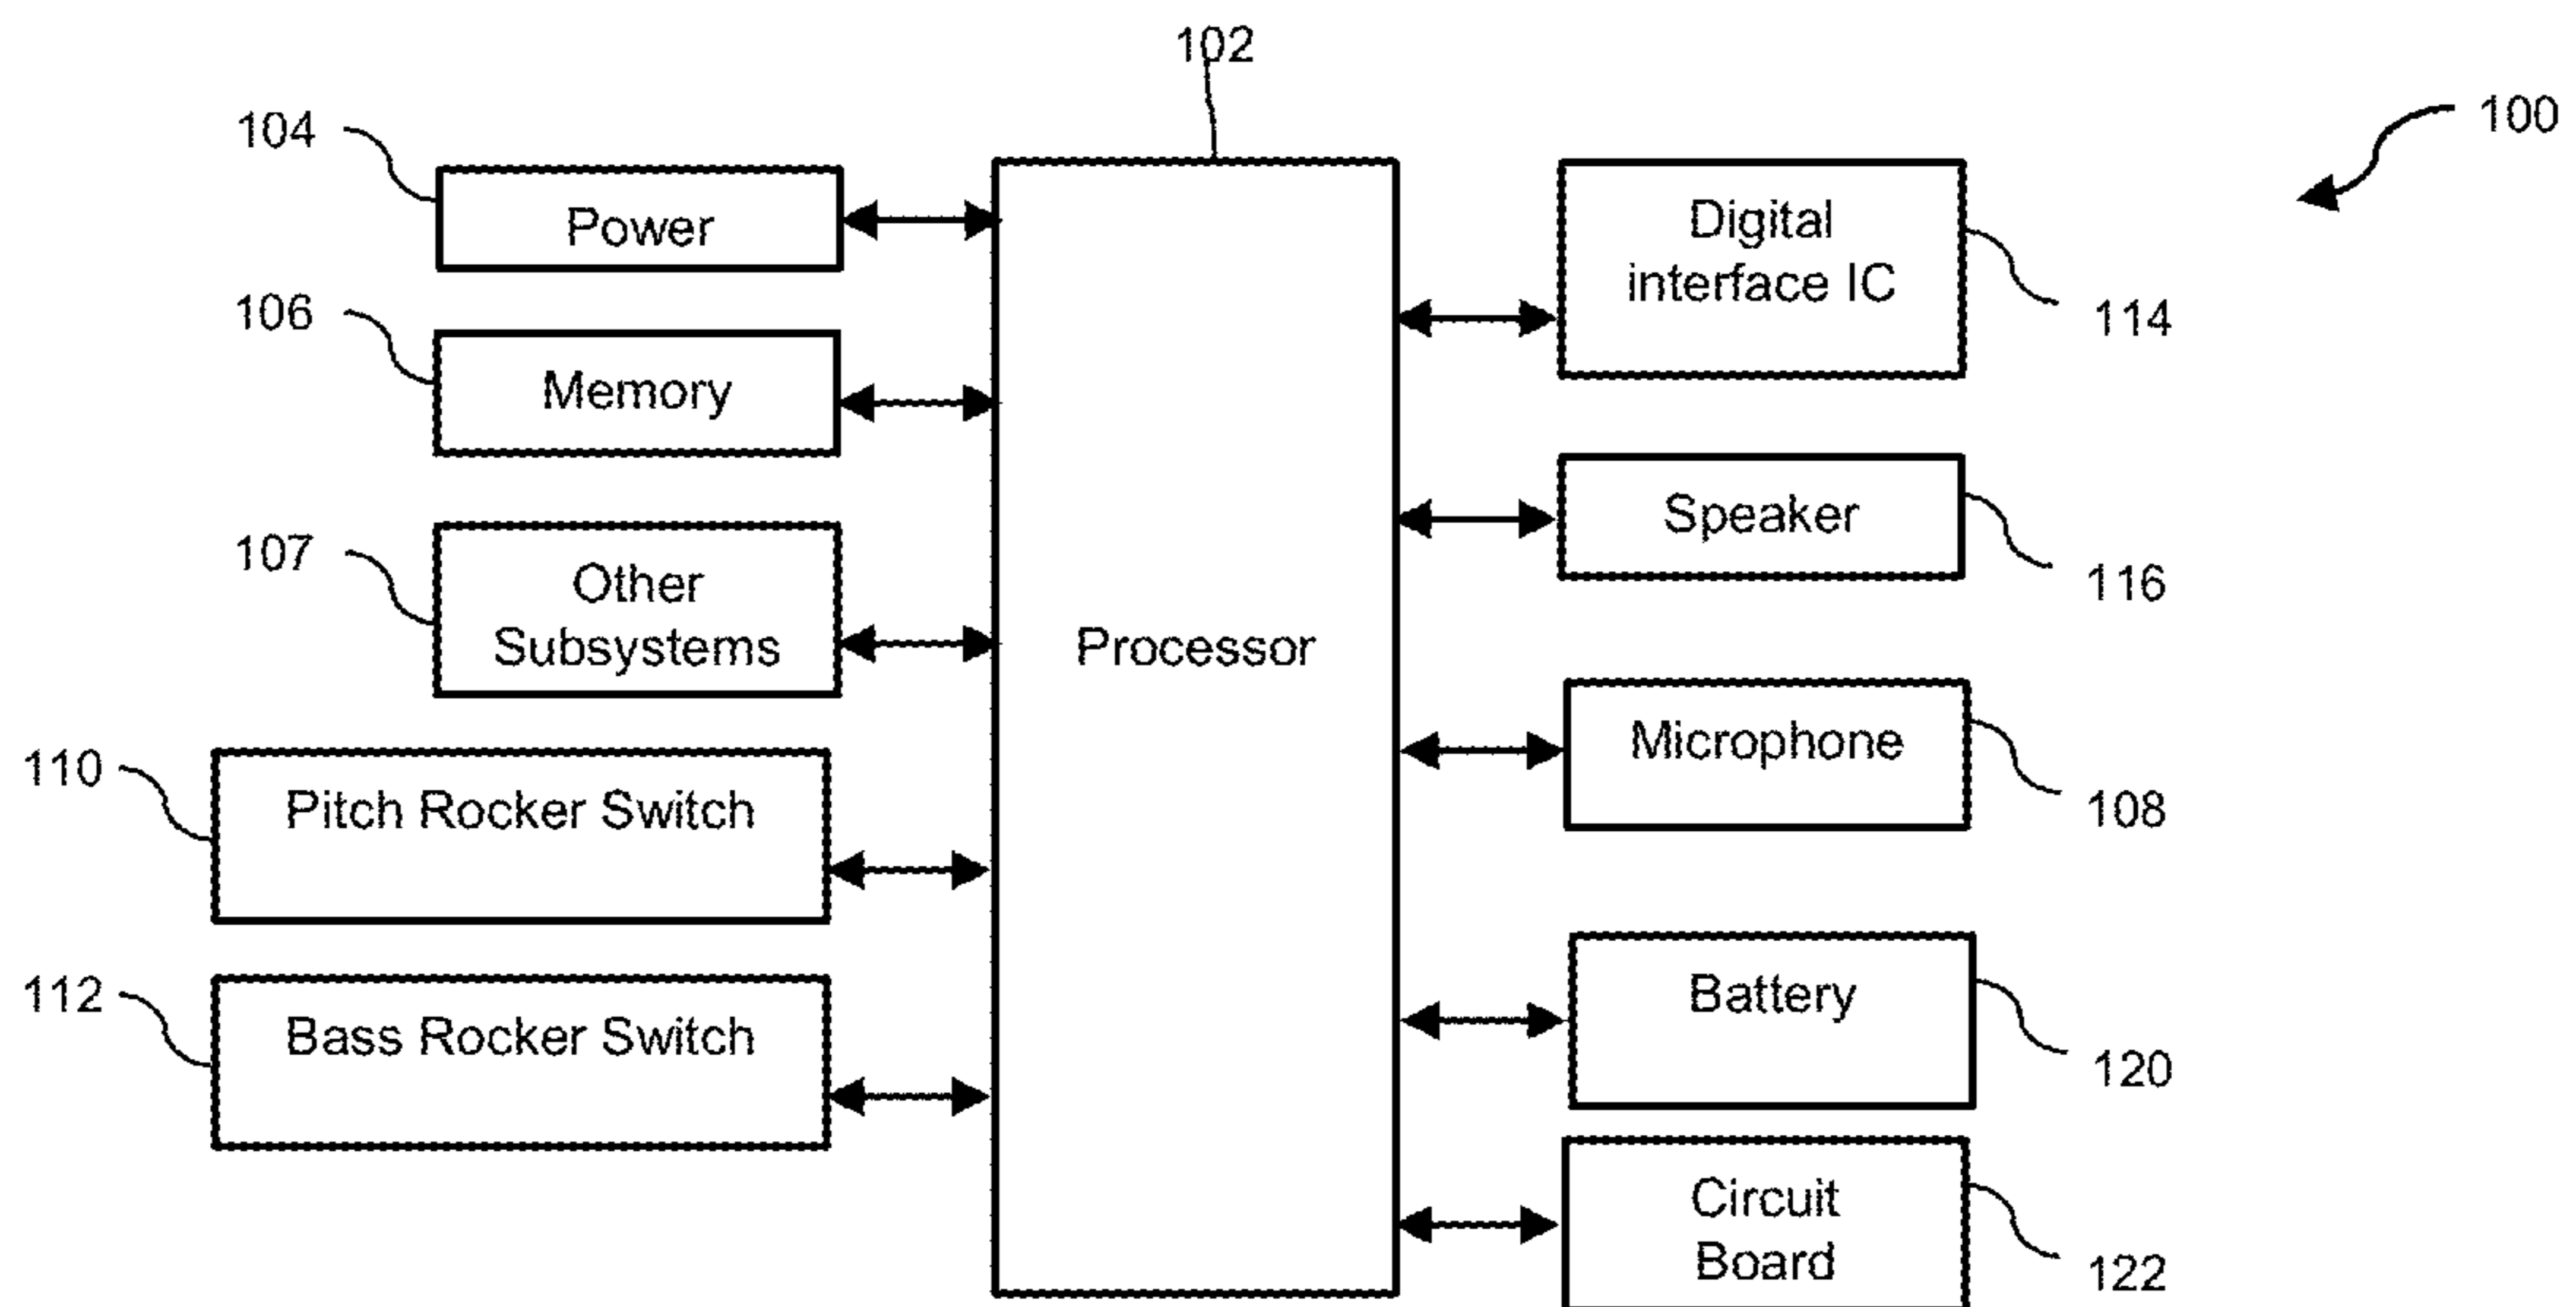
102

100

104

Power

106

Memory

107

Other Subsystems

110

Pitch Rocker Switch

112

Bass Rocker Switch

Processor

Digital interface IC

114

Speaker

116

Microphone

108

Battery

120

Circuit Board

122